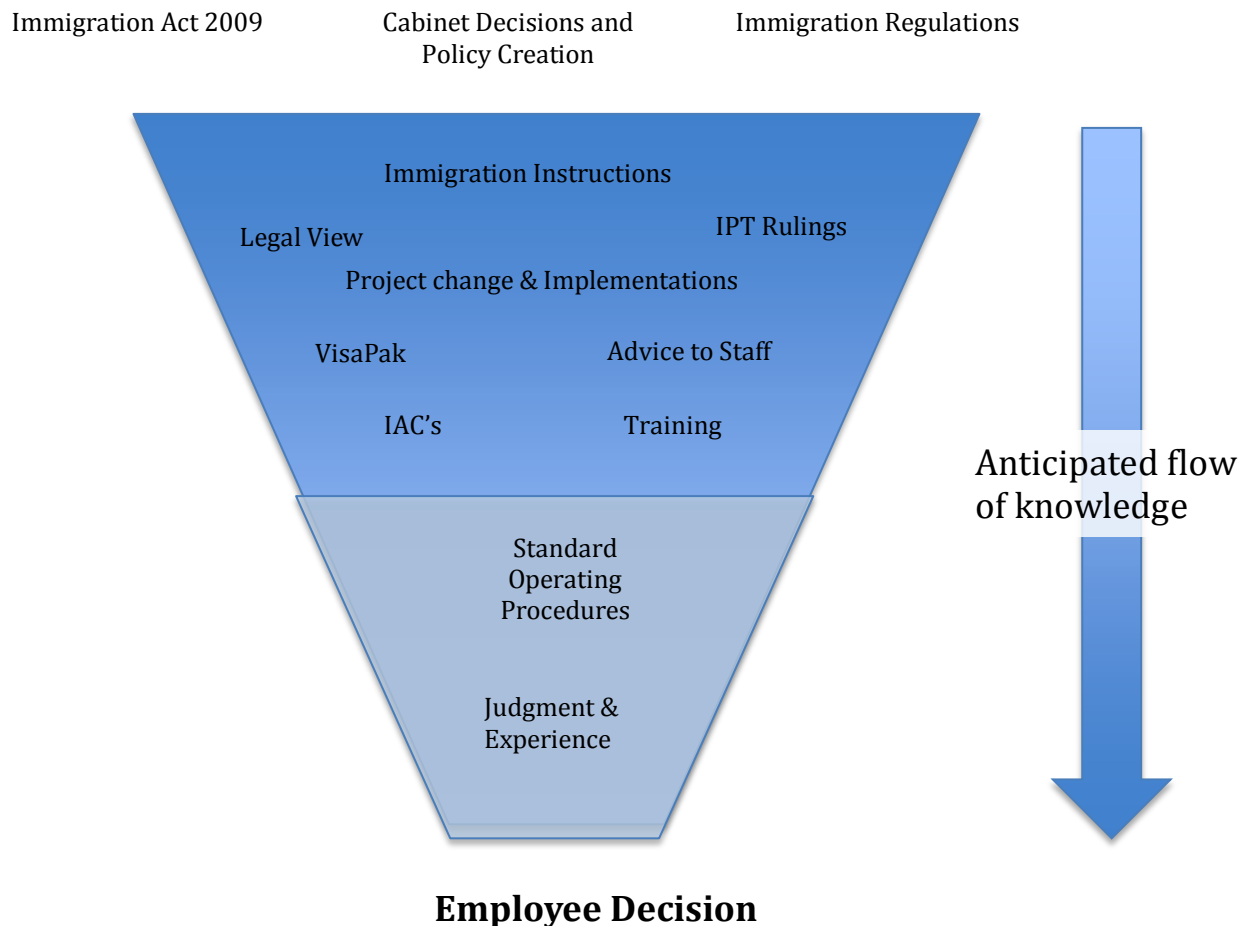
Immigration Act 2009

Cabinet Decisions and Policy Creation

Immigration Regulations

Immigration Instructions

Legal View

IPT Rulings

Project change & Implementations

VisaPak

Advice to Staff

IAC's

Training

Anticipated flow of knowledge

Standard Operating Procedures

Judgment & Experience

**Employee Decision**